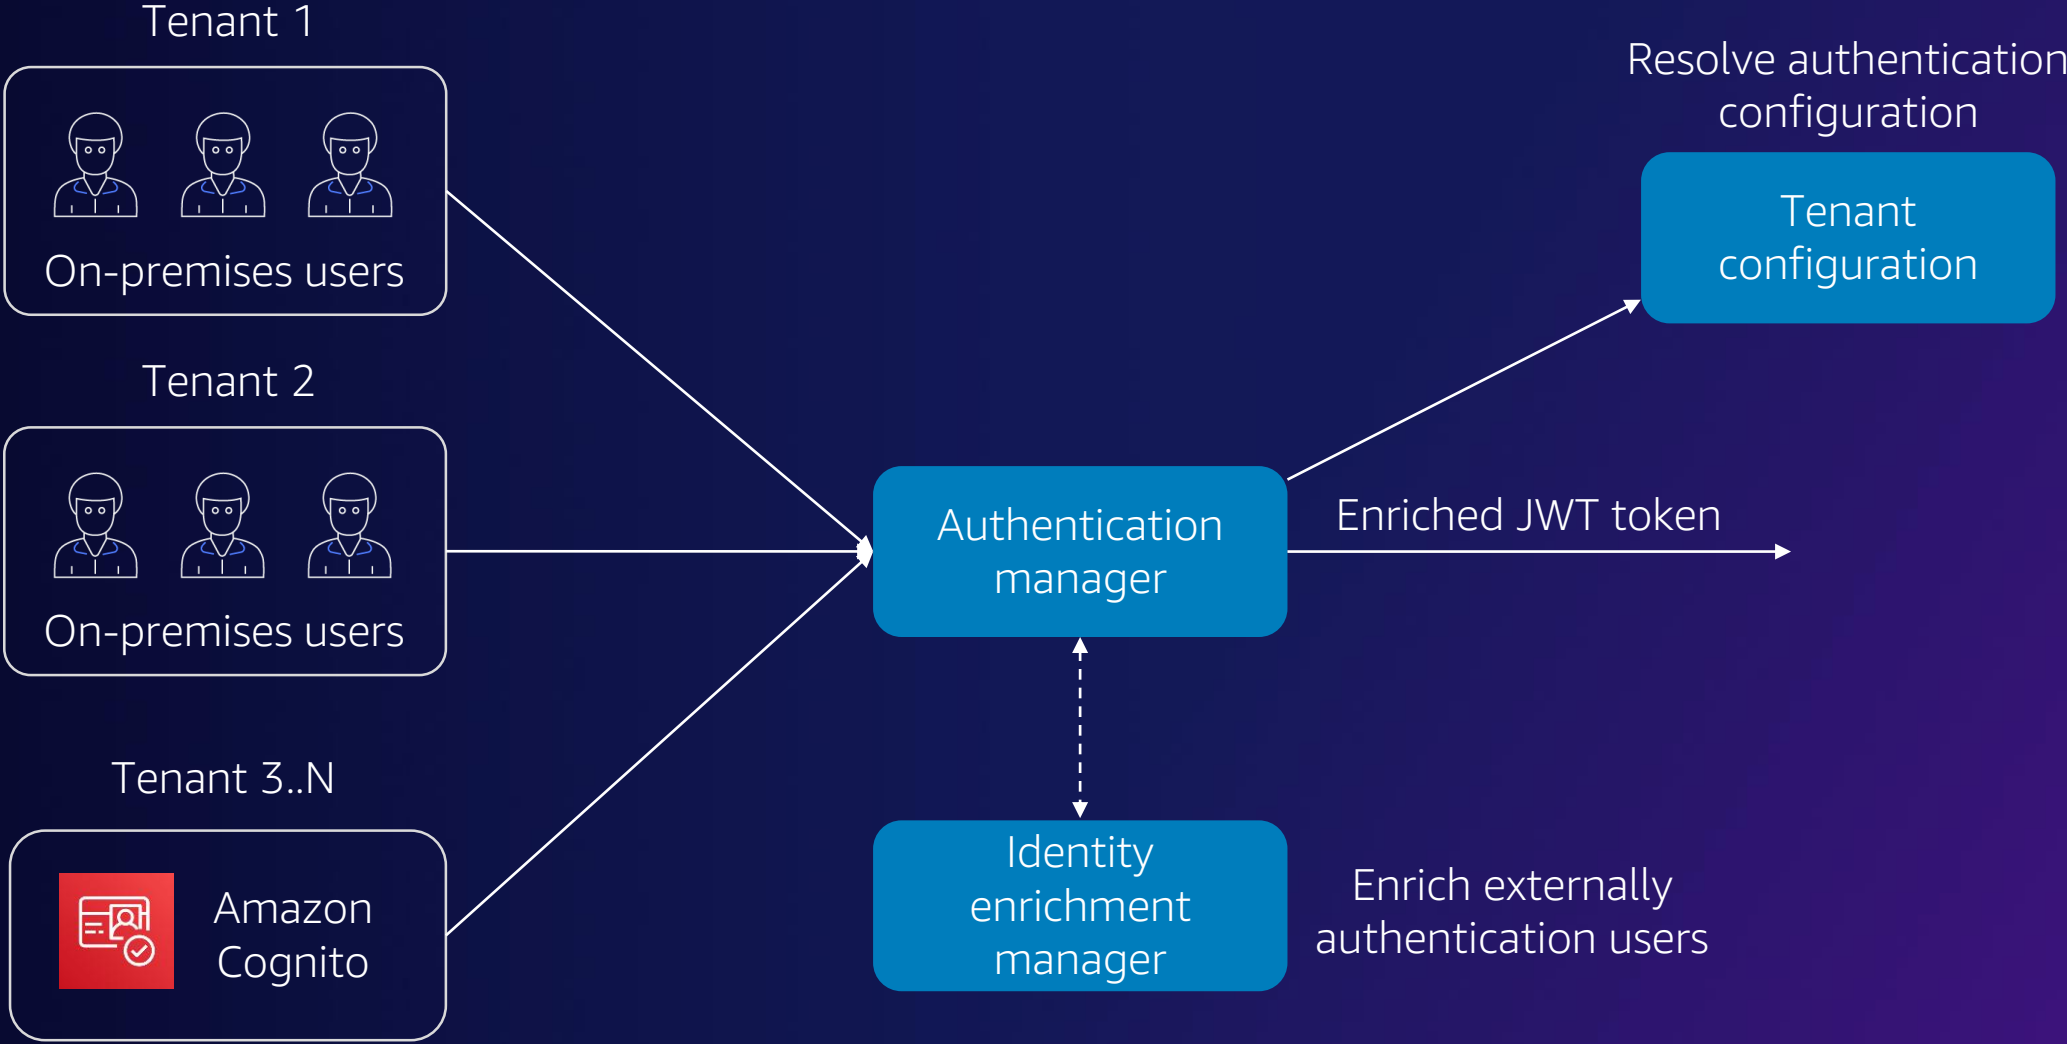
Tenant 1

On-premises users

Tenant 2

On-premises users

Tenant 3..N

Amazon Cognito

Authentication manager

Identity enrichment manager

Resolve authentication configuration

Tenant configuration

Enriched JWT token

Enrich externally authentication users